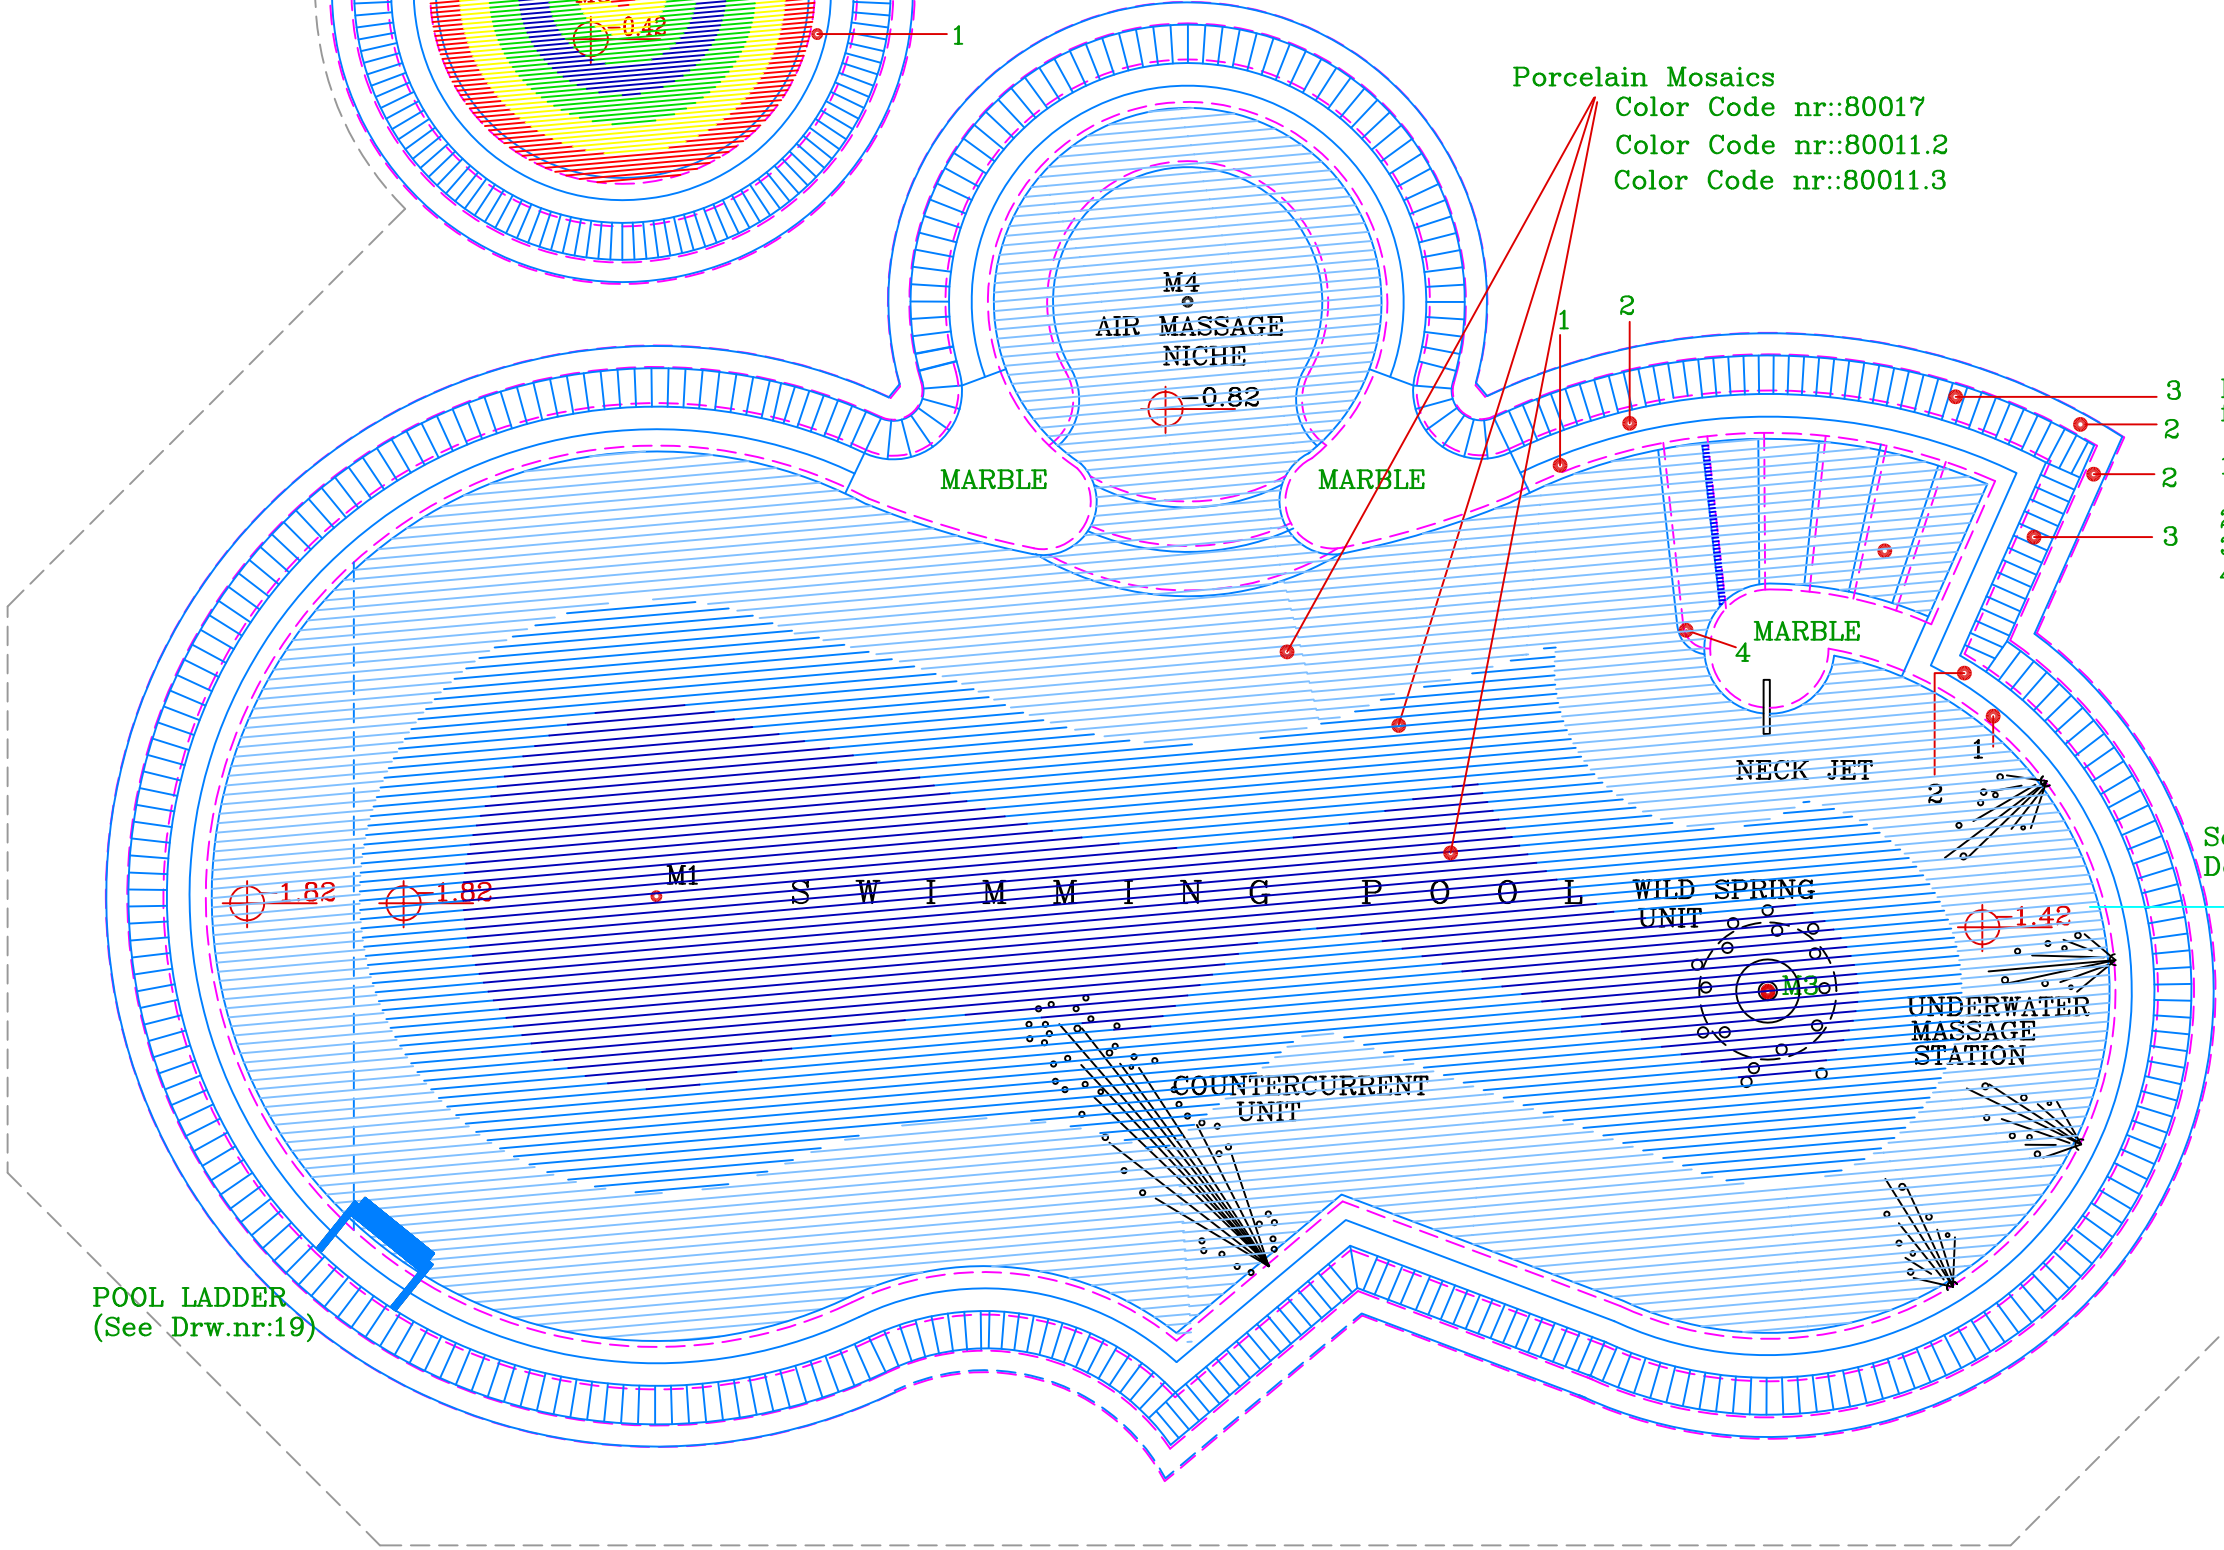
-0.42
1
Porcelain Mosaics
Color Code nr::80017
Color Code nr::80011.2
Color Code nr::80011.3
M4
AIR MASSAGE NICHE
-0.82
1
2
3
2
2
3
MARBLE
MARBLE
MARBLE
4
NECK JET
1
2
-1.82
-1.82
M1
S W I M M I N G P O O L
WILD SPRING UNIT
M3
-1.42
UNDERWATER MASSAGE STATION
COUNTERCURRENT UNIT
POOL LADDER
(See Drw.nr:19)